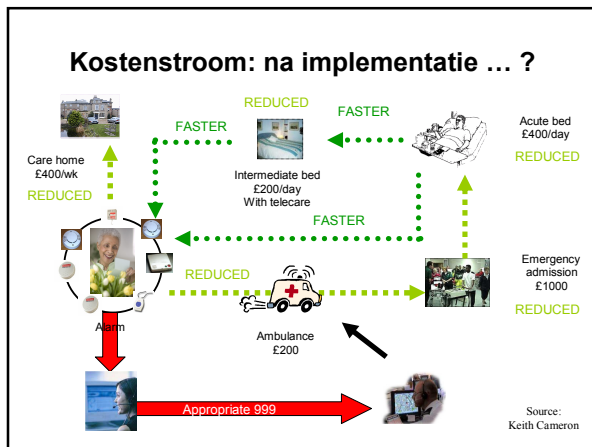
Kostenstroom: na implementatie … ?

REDUCED

FASTER

FASTER

Acute bed
£400/day

REDUCED

Care home
£400/wk

REDUCED

Intermediate bed
£200/day
With telecare

FASTER

REDUCED

Emergency admission
£1000

REDUCED

Alarm

Ambulance
£200

Appropriate 999

Source:
Keith Cameron